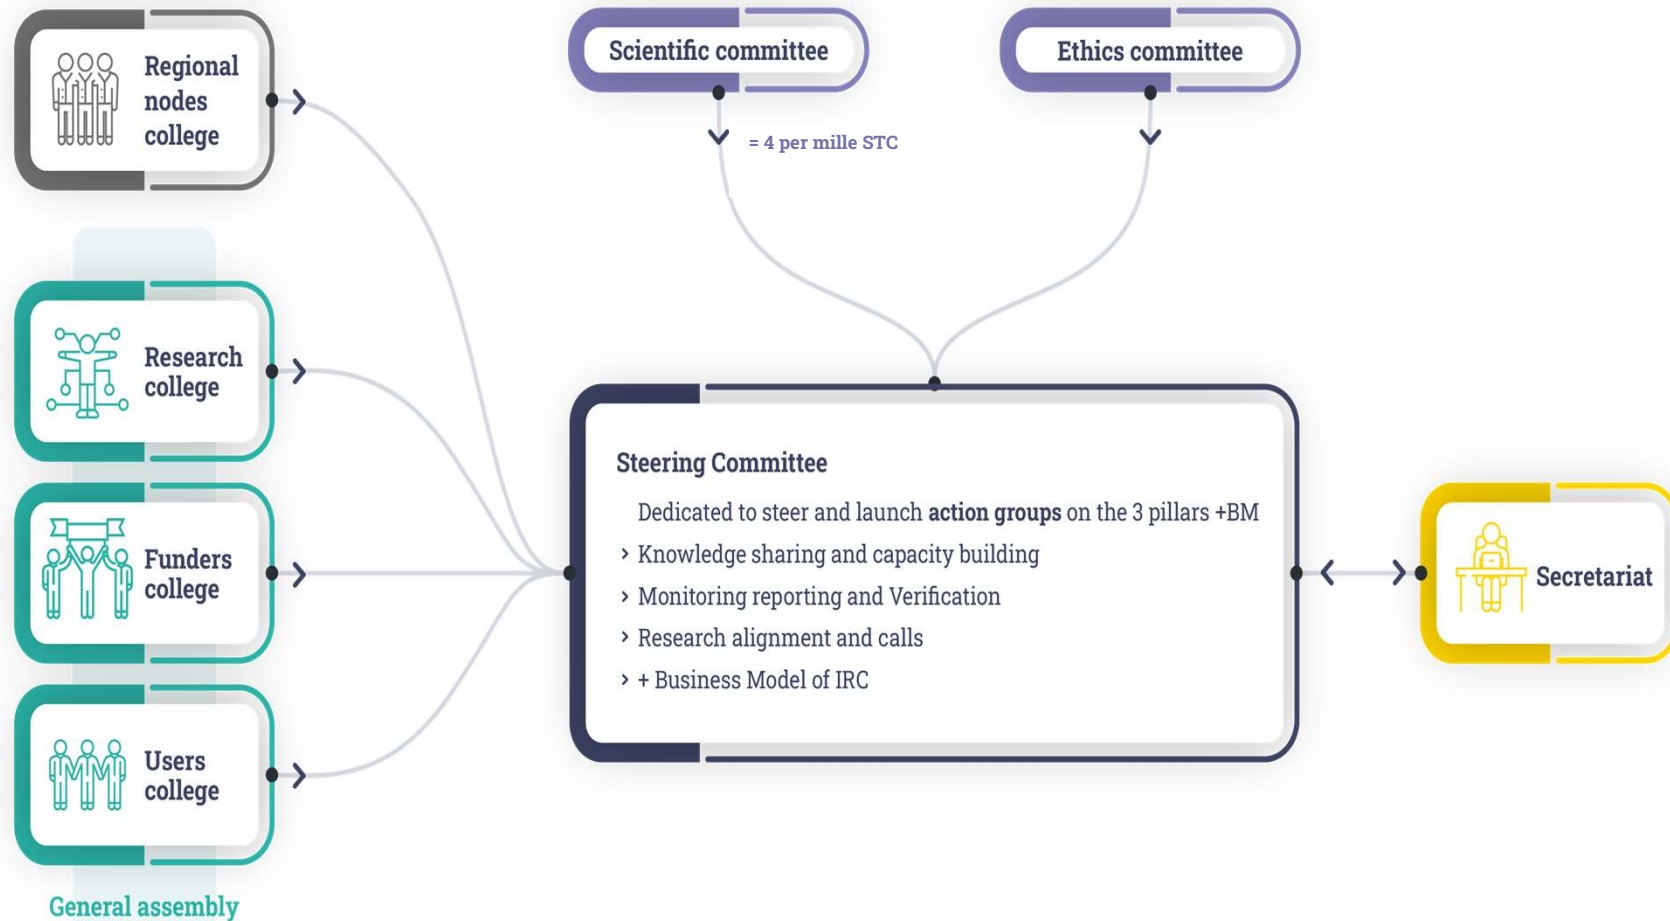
Regional nodes college

Scientific committee

Ethics committee

= 4 per mille STC

Research college

Funders college

Users college

General assembly

Steering Committee

Dedicated to steer and launch **action groups** on the 3 pillars +BM

› Knowledge sharing and capacity building

› Monitoring reporting and Verification

› Research alignment and calls

› + Business Model of IRC

Secretariat